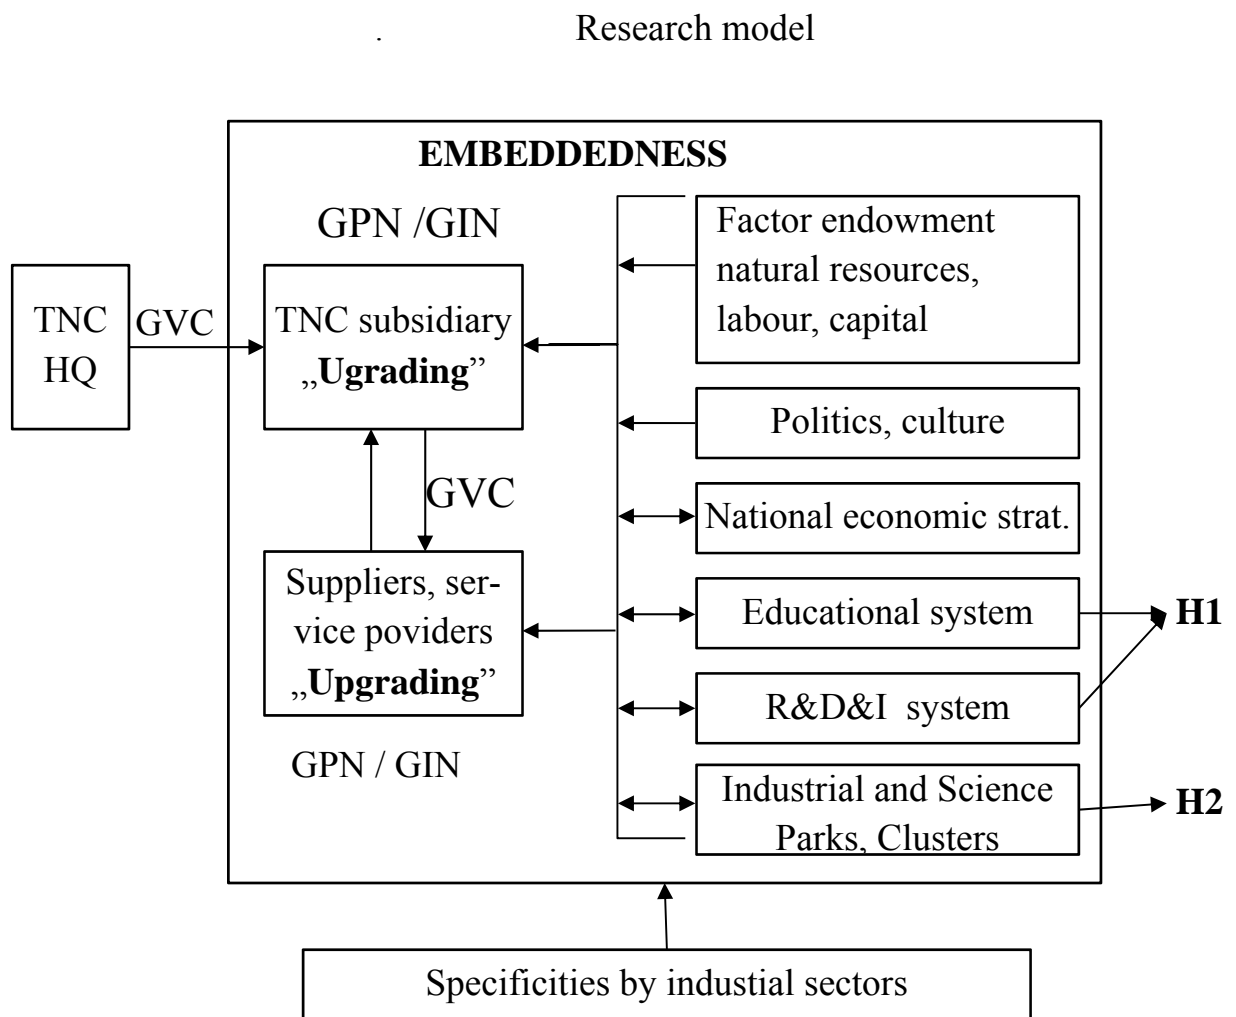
. Research model

EMBEDDEDNESS

GPN /GIN

TNC HQ

GVC

TNC subsidiary „Ugrading"

GVC

Suppliers, service poviders „Upgrading"

GPN / GIN

Factor endowment natural resources, labour, capital

Politics, culture

National economic strat.

Educational system

R&D&I system

Industrial and Science Parks, Clusters

H1

H2

Specificities by industial sectors